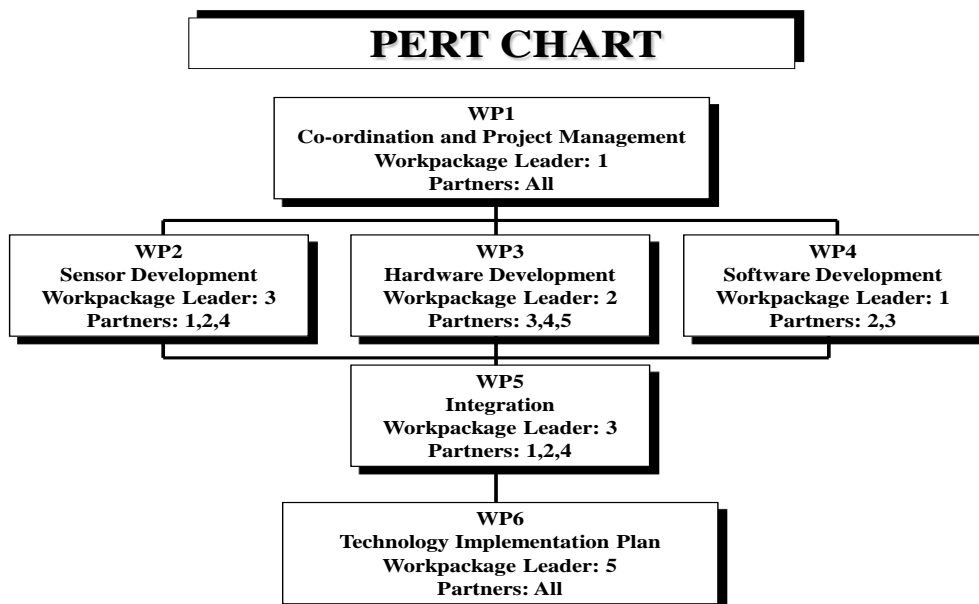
PERT CHART

WP1
Co-ordination and Project Management
Workpackage Leader: 1
Partners: All

WP2
Sensor Development
Workpackage Leader: 3
Partners: 1,2,4

WP3
Hardware Development
Workpackage Leader: 2
Partners: 3,4,5

WP4
Software Development
Workpackage Leader: 1
Partners: 2,3

WP5
Integration
Workpackage Leader: 3
Partners: 1,2,4

WP6
Technology Implementation Plan
Workpackage Leader: 5
Partners: All